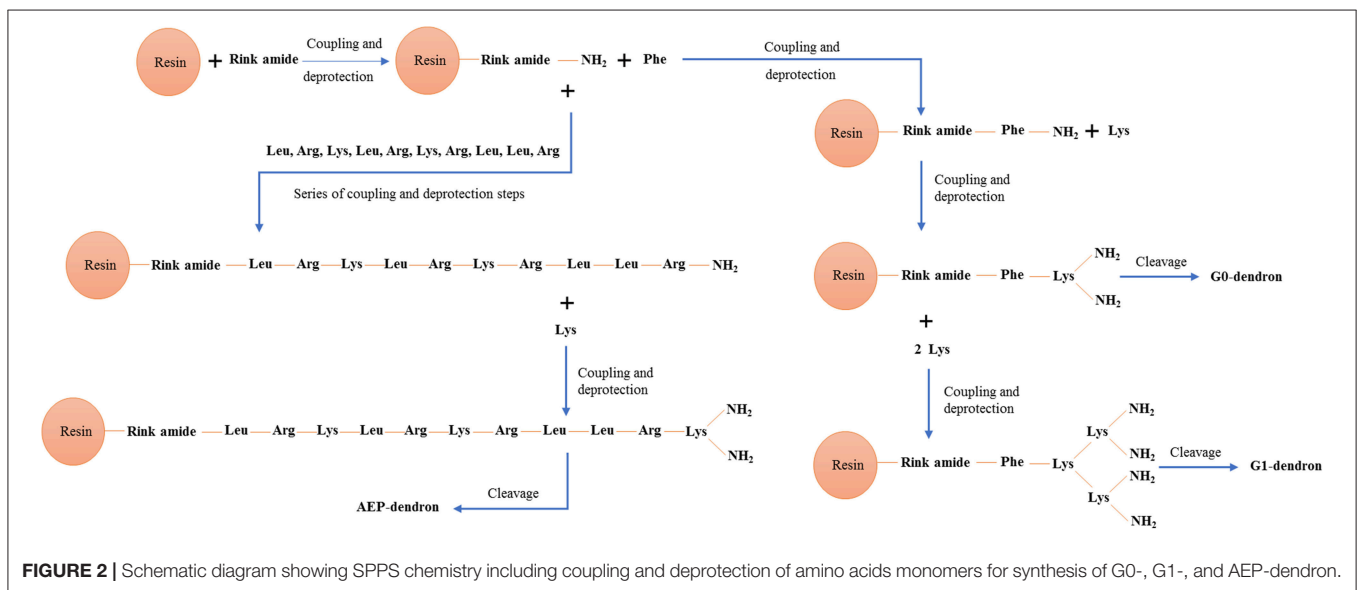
Resin + Rink amide
Coupling and deprotection
Resin — Rink amide — $NH_2$ + Phe
Coupling and deprotection
+
Leu, Arg, Lys, Leu, Arg, Lys, Arg, Leu, Leu, Arg
Series of coupling and deprotection steps
Resin — Rink amide — Leu — Arg — Lys — Leu — Arg — Lys — Arg — Leu — Leu — Arg — $NH_2$
+
Lys
Coupling and deprotection
Resin — Rink amide — Leu — Arg — Lys — Leu — Arg — Lys — Arg — Leu — Leu — Arg — Lys $NH_2$ $NH_2$
Cleavage
AEP-dendron

Resin — Rink amide — Phe — $NH_2$ + Lys
Coupling and deprotection
Resin — Rink amide — Phe — Lys $NH_2$ $NH_2$
Cleavage
G0-dendron
+
2 Lys
Coupling and deprotection
Resin — Rink amide — Phe — Lys — Lys $NH_2$ $NH_2$ Lys $NH_2$ $NH_2$
Cleavage
G1-dendron

FIGURE 2 | Schematic diagram showing SPPS chemistry including coupling and deprotection of amino acids monomers for synthesis of G0-, G1-, and AEP-dendron.